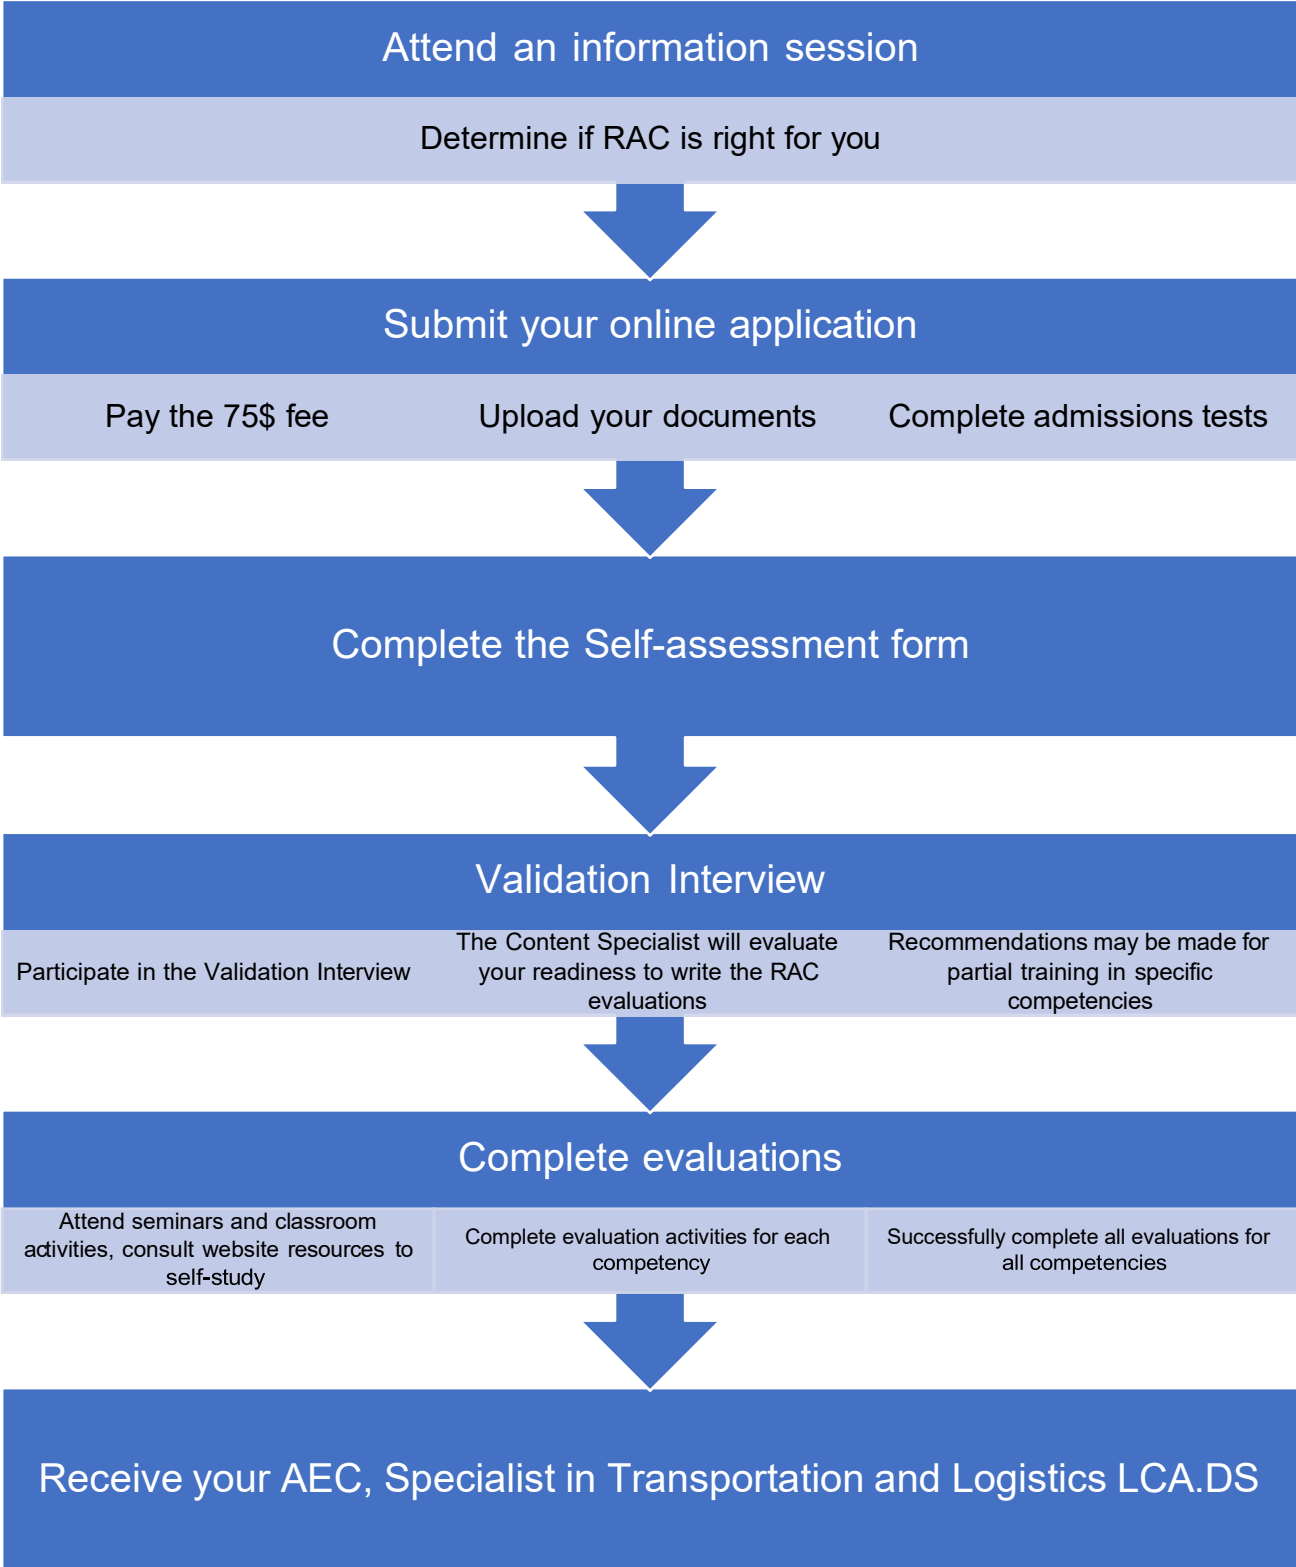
Attend an information session

Determine if RAC is right for you

Submit your online application

Pay the 75$ fee

Upload your documents

Complete admissions tests

Complete the Self-assessment form

Validation Interview

Participate in the Validation Interview

The Content Specialist will evaluate your readiness to write the RAC evaluations

Recommendations may be made for partial training in specific competencies

Complete evaluations

Attend seminars and classroom activities, consult website resources to self-study

Complete evaluation activities for each competency

Successfully complete all evaluations for all competencies

Receive your AEC, Specialist in Transportation and Logistics LCA.DS